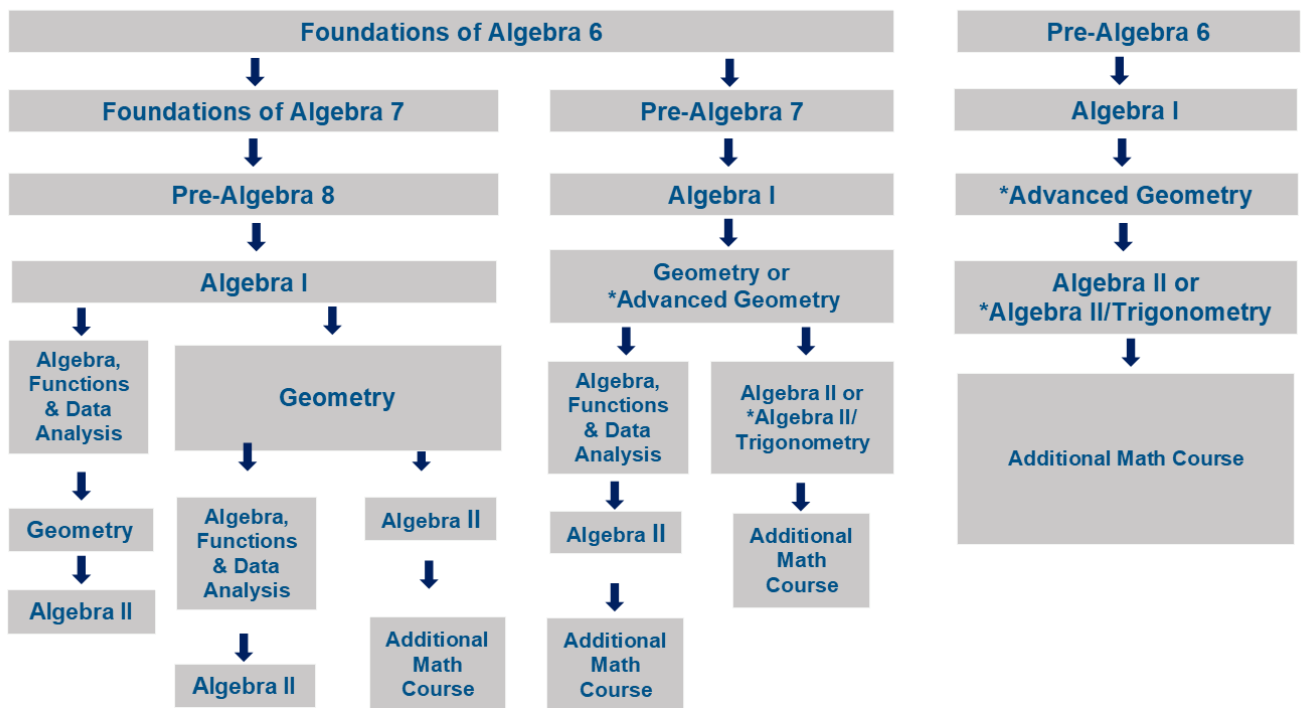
Foundations of Algebra 6

Foundations of Algebra 7

Pre-Algebra 8

Algebra I

Algebra, Functions & Data Analysis

Geometry

Algebra II

Geometry

Algebra, Functions & Data Analysis

Algebra II

Algebra II

Additional Math Course

Pre-Algebra 7

Algebra I

Geometry or *Advanced Geometry

Algebra, Functions & Data Analysis

Algebra II

Additional Math Course

Algebra II or *Algebra II/ Trigonometry

Additional Math Course

Pre-Algebra 6

Algebra I

*Advanced Geometry

Algebra II or *Algebra II/Trigonometry

Additional Math Course